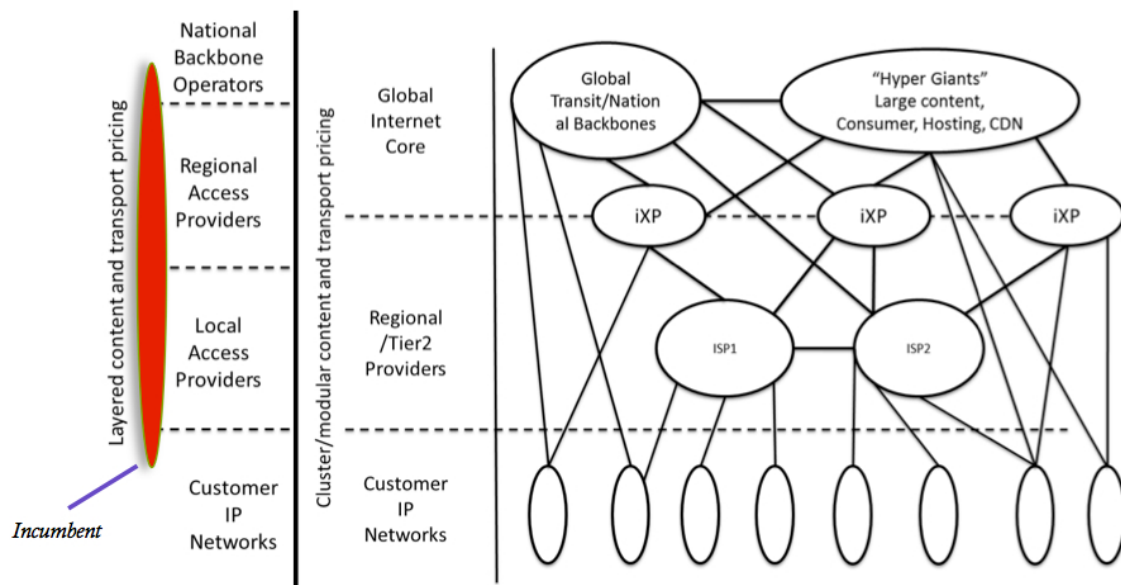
Layered content and transport pricing

National Backbone Operators

Regional Access Providers

Local Access Providers

Customer IP Networks

Incumbent

Cluster/modular content and transport pricing

Global Internet Core

Regional /Tier2 Providers

Customer IP Networks

Global Transit/National Backbones

"Hyper Giants" Large content, Consumer, Hosting, CDN

iXP

iXP

iXP

ISP1

ISP2